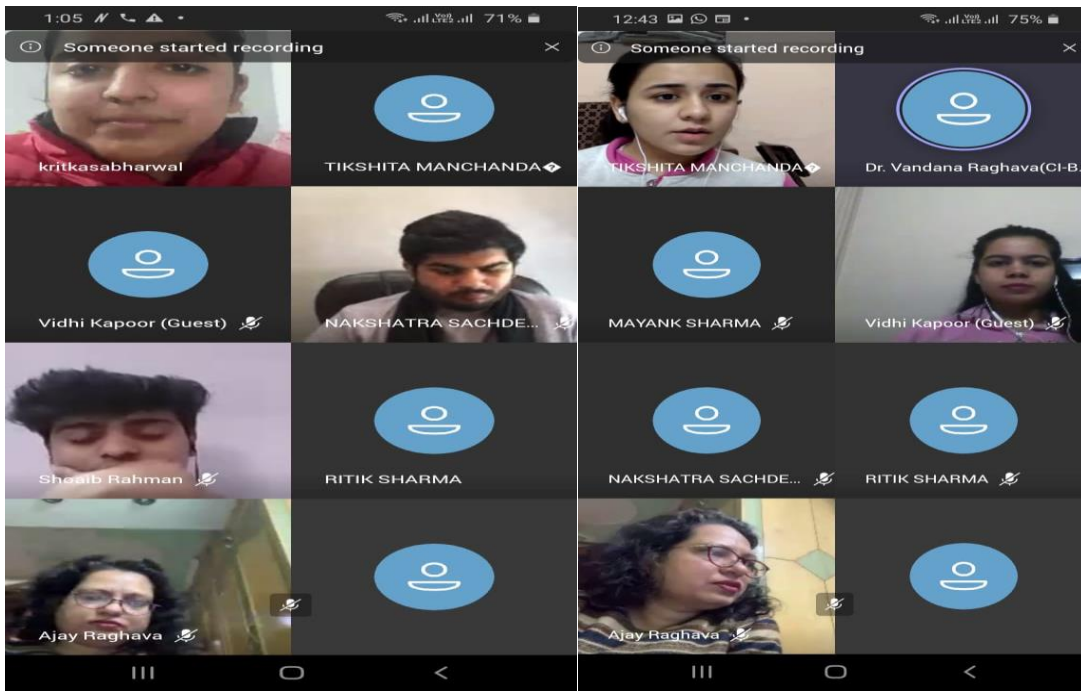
1:05 71%

Someone started recording

kritkasabharwal

TIKSHITA MANCHANDA

Vidhi Kapoor (Guest)

NAKSHATRA SACHDE...

Shoaib Rahman

RITIK SHARMA

Ajay Raghava

12:43 75%

Someone started recording

TIKSHITA MANCHANDA

Dr. Vandana Raghava(CI-B.

MAYANK SHARMA

Vidhi Kapoor (Guest)

NAKSHATRA SACHDE...

RITIK SHARMA

Ajay Raghava